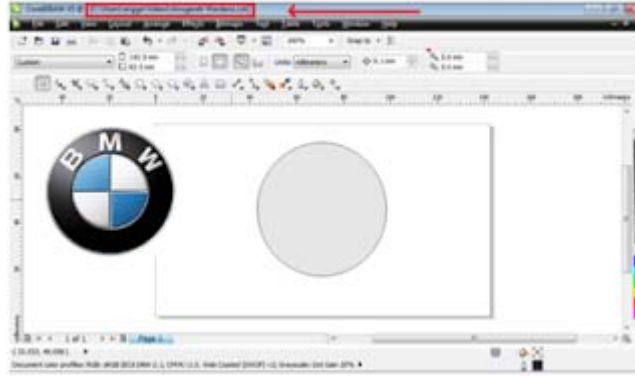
CorelDRAW X5 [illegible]

File Edit View Layout Arrange Effects Bitmaps Text Table Tools Window Help

200%

Snap to

Custom

Units: millimeters

B M W

1 of 1

Page 1

Document color profiles: RGB: sRGB IEC61966-2.1; CMYK: U.S. Web Coated (SWOP) v2; Grayscale: Dot Gain 20%